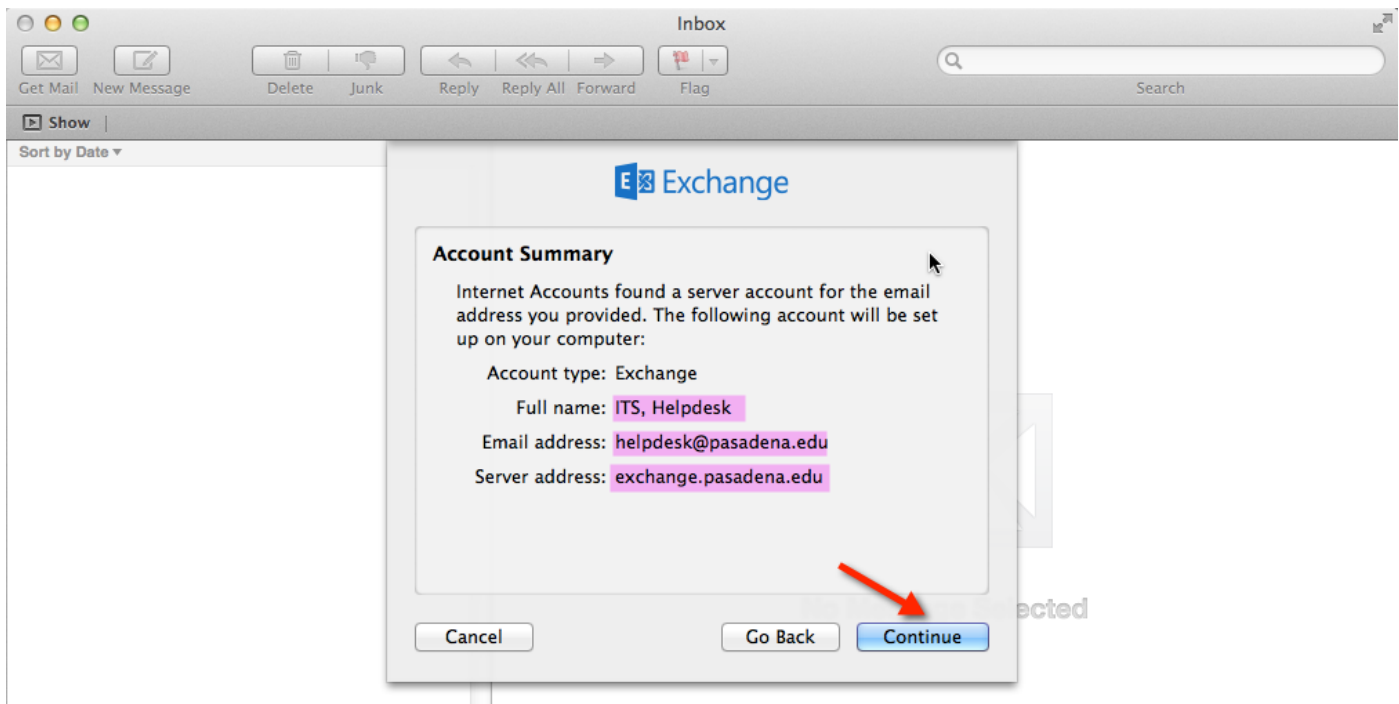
Inbox

Get Mail New Message Delete Junk Reply Reply All Forward Flag Search

Show

Sort by Date

Exchange

Account Summary

Internet Accounts found a server account for the email address you provided. The following account will be set up on your computer:

Account type: Exchange

Full name: ITS, Helpdesk

Email address: helpdesk@pasadena.edu

Server address: exchange.pasadena.edu

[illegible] ected

Cancel

Go Back

Continue